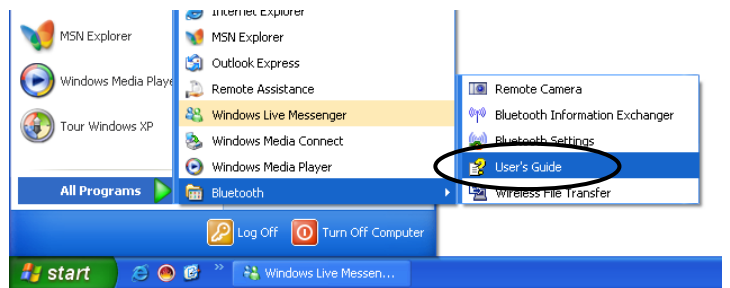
MSN Explorer
Windows Media Playe
Tour Windows XP
All Programs

Internet Explorer
MSN Explorer
Outlook Express
Remote Assistance
Windows Live Messenger
Windows Media Connect
Windows Media Player
Bluetooth

Remote Camera
Bluetooth Information Exchanger
Bluetooth Settings
User's Guide
Wireless File Transfer

Log Off
Turn Off Computer

start
Windows Live Messen...